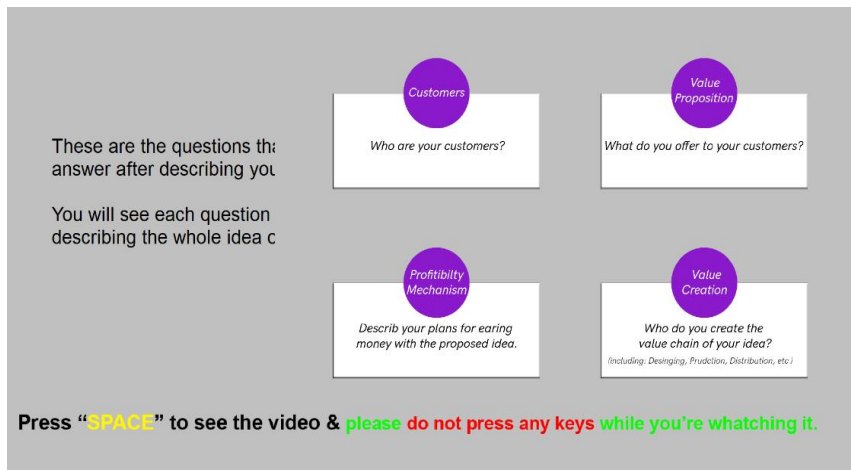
These are the questions tha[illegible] answer after describing you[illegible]

You will see each question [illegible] describing the whole idea c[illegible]

Customers

Who are your customers?

Value Proposition

What do you offer to your customers?

Profitibilty Mechanism

Describ your plans for earing money with the proposed idea.

Value Creation

Who do you create the value chain of your idea?

(including: Desinging, Prudction, Distribution, etc)

Press "SPACE" to see the video & please do not press any keys while you're whatching it.